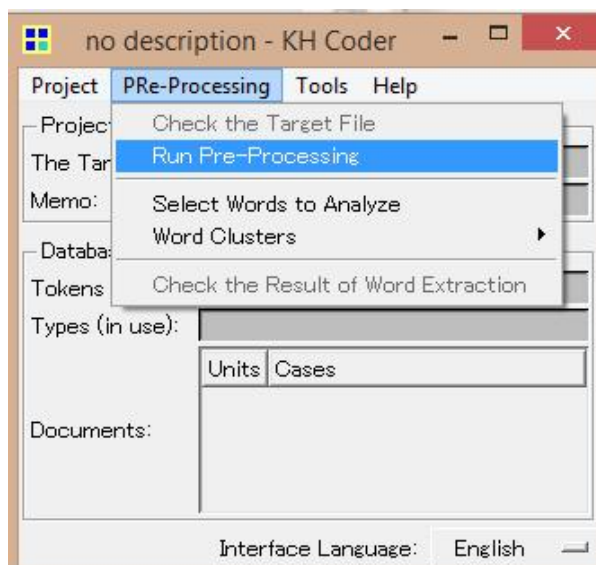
no description - KH Coder

Project PRe-Processing Tools Help

Project
The Tar
Memo:

Check the Target File
Run Pre-Processing
Select Words to Analyze
Word Clusters
Check the Result of Word Extraction

Databa
Tokens
Types (in use):

| Units | Cases |
|---|---|

Documents:

Interface Language: English